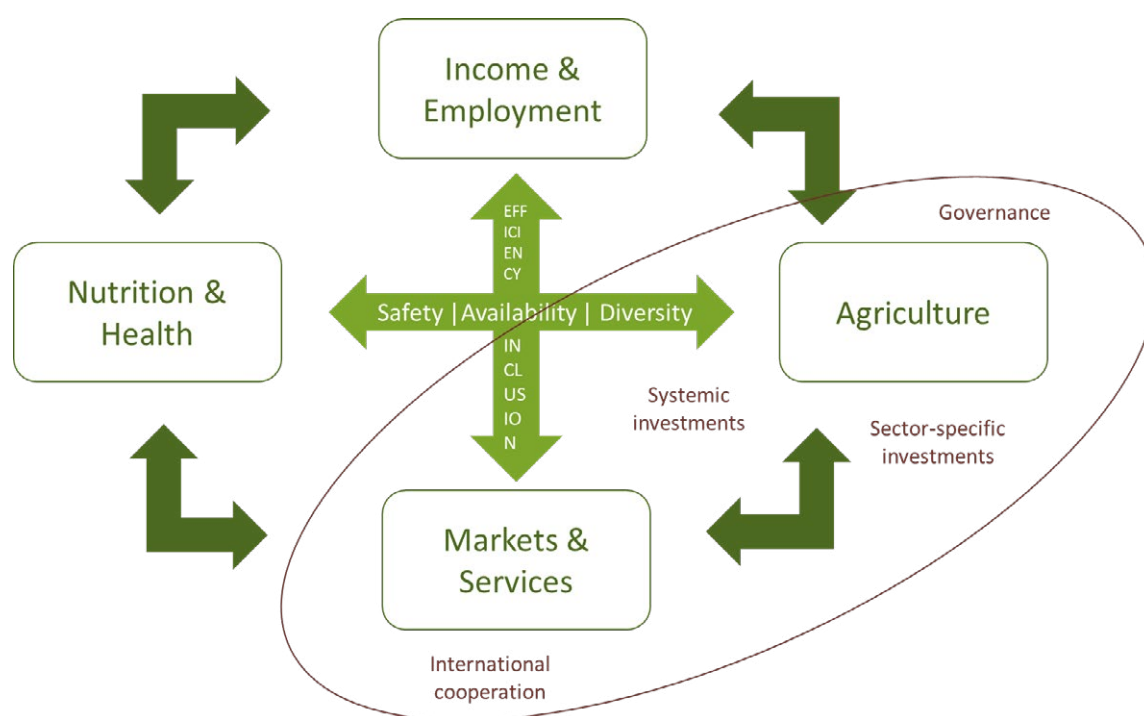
Income & Employment

Governance

EFF ICI EN CY

Nutrition & Health

Safety | Availability | Diversity

Agriculture

IN CL US IO N

Systemic investments

Sector-specific investments

Markets & Services

International cooperation